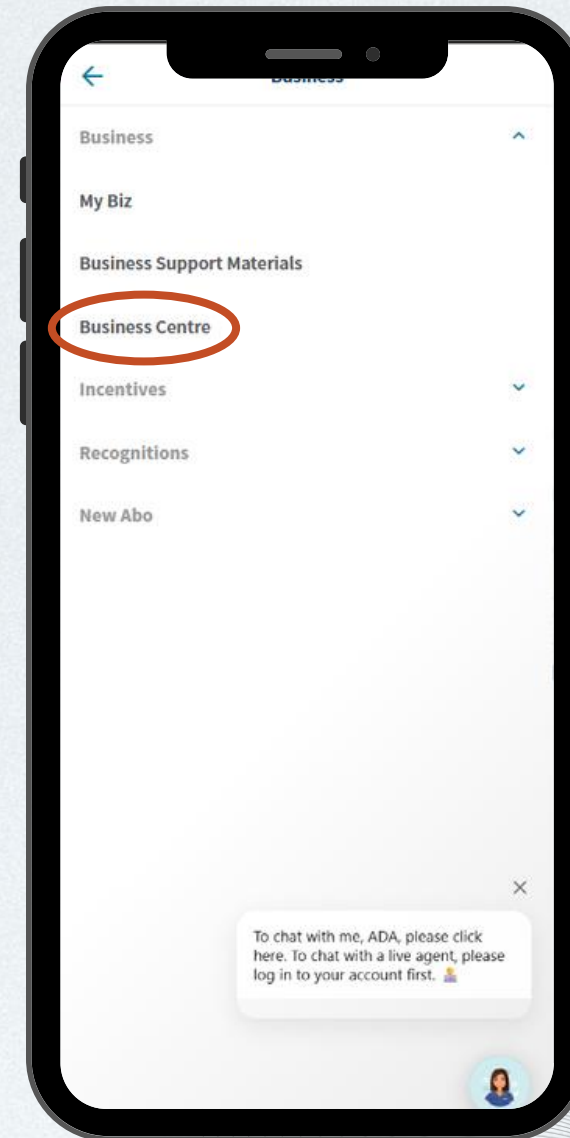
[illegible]

Business

My Biz

Business Support Materials

Business Centre

Incentives

Recognitions

New Abo

To chat with me, ADA, please click here. To chat with a live agent, please log in to your account first.